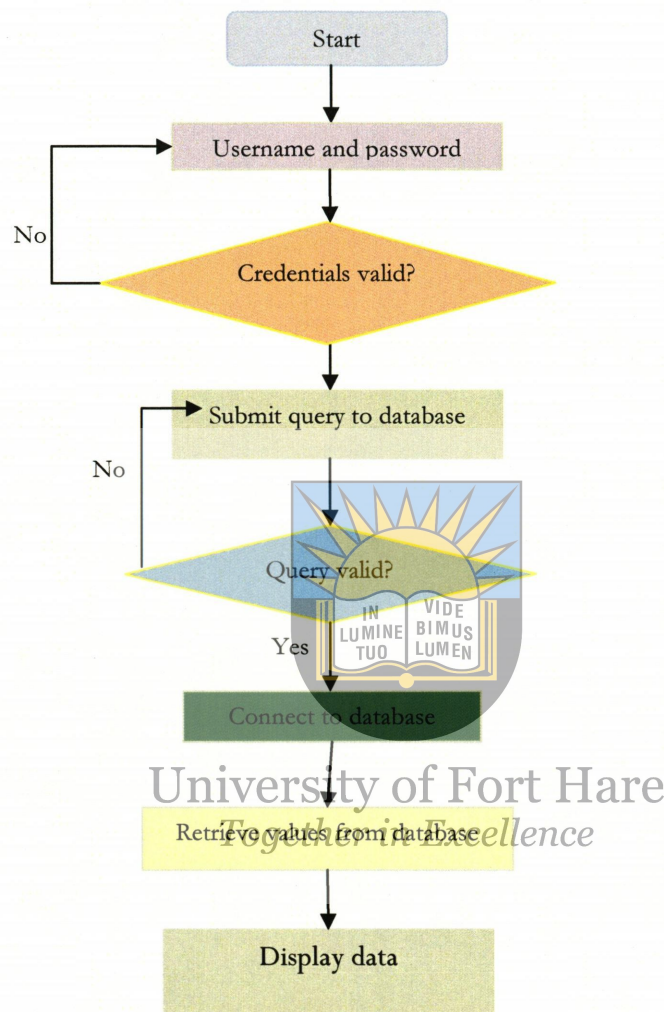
Start

Username and password

No

Credentials valid?

Submit query to database

No

Query valid?

IN LUMINE TUO

VIDE BIMUS LUMEN

Yes

Connect to database

University of Fort Hare

Together in Excellence

Retrieve values from database

Display data